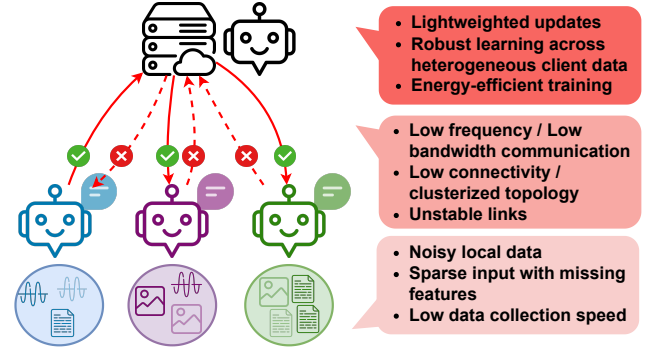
- Lightweighted updates
- Robust learning across heterogeneous client data
- Energy-efficient training

- Low frequency / Low bandwidth communication
- Low connectivity / clusterized topology
- Unstable links

- Noisy local data
- Sparse input with missing features
- Low data collection speed